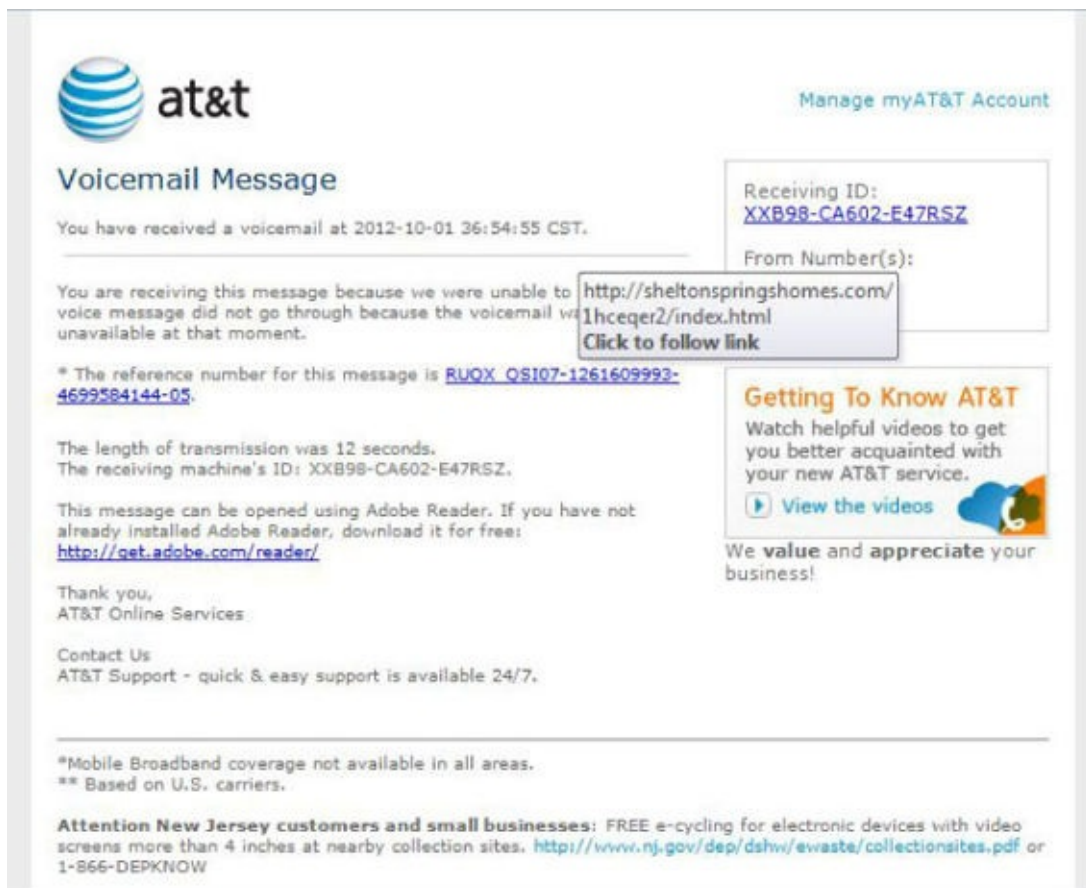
at&t

Manage myAT&T Account

Voicemail Message

You have received a voicemail at 2012-10-01 36:54:55 CST.

You are receiving this message because we were unable to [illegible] voice message did not go through because the voicemail w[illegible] unavailable at that moment.

http://sheltonspringshomes.com/1hceqer2/index.html
Click to follow link

* The reference number for this message is RUQX_QSI07-1261609993-4699584144-05.

The length of transmission was 12 seconds.
The receiving machine's ID: XXB98-CA602-E47RSZ.

This message can be opened using Adobe Reader. If you have not already installed Adobe Reader, download it for free: http://get.adobe.com/reader/

Thank you,
AT&T Online Services

Contact Us
AT&T Support - quick & easy support is available 24/7.

Receiving ID:
XXB98-CA602-E47RSZ

From Number(s):

Getting To Know AT&T
Watch helpful videos to get you better acquainted with your new AT&T service.
View the videos

We value and appreciate your business!

*Mobile Broadband coverage not available in all areas.
** Based on U.S. carriers.

Attention New Jersey customers and small businesses: FREE e-cycling for electronic devices with video screens more than 4 inches at nearby collection sites. http://www.nj.gov/dep/dshw/ewaste/collectionsites.pdf or 1-866-DEPKNOW